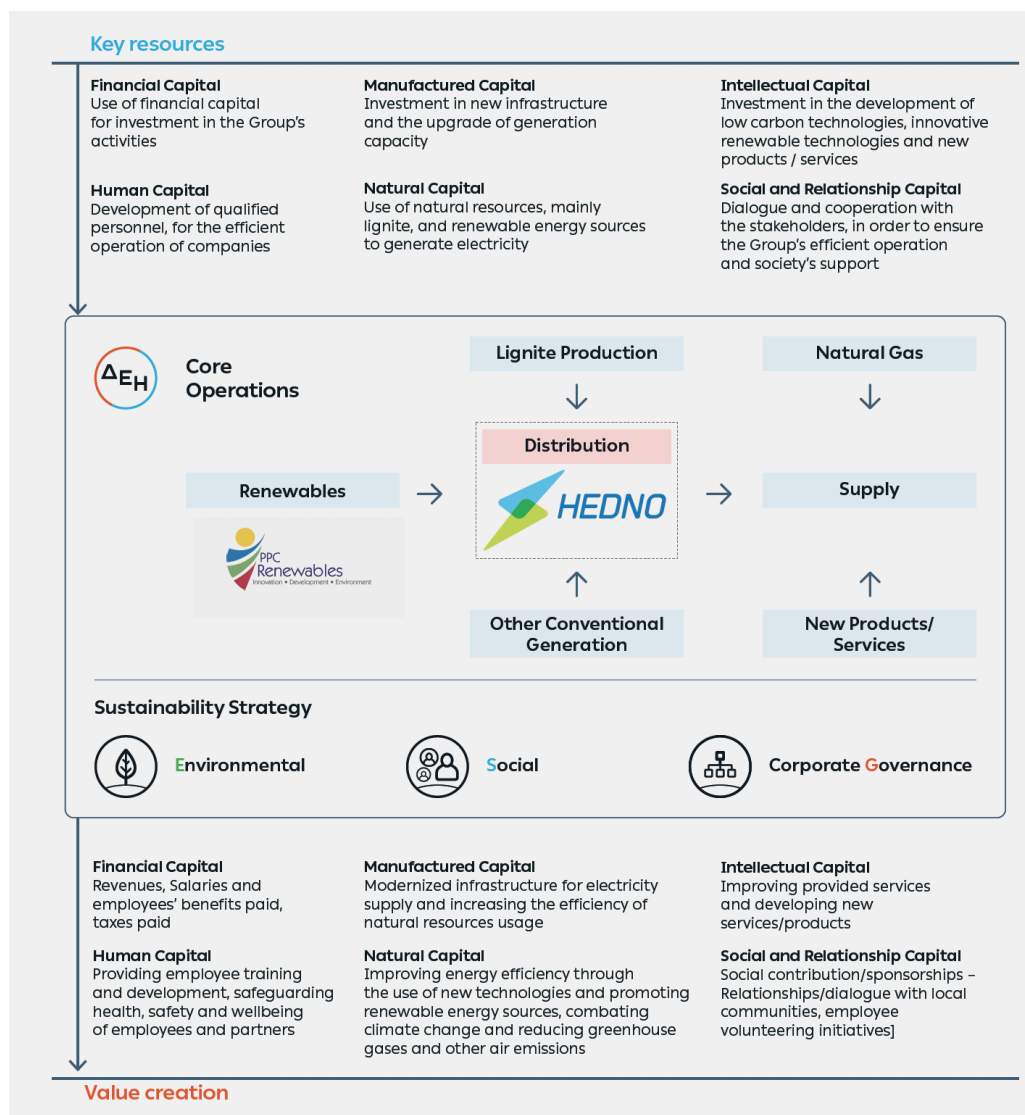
Key resources

Financial Capital
Use of financial capital for investment in the Group's activities

Human Capital
Development of qualified personnel, for the efficient operation of companies

Manufactured Capital
Investment in new infrastructure and the upgrade of generation capacity

Natural Capital
Use of natural resources, mainly lignite, and renewable energy sources to generate electricity

Intellectual Capital
Investment in the development of low carbon technologies, innovative renewable technologies and new products / services

Social and Relationship Capital
Dialogue and cooperation with the stakeholders, in order to ensure the Group's efficient operation and society's support

ΔΕΗ

Core Operations

Lignite Production

Natural Gas

Distribution

HEDNO

Renewables

PPC Renewables
Innovation • Development • Environment

Supply

Other Conventional Generation

New Products/ Services

Sustainability Strategy

Environmental

Social

Corporate Governance

Financial Capital
Revenues, Salaries and employees' benefits paid, taxes paid

Human Capital
Providing employee training and development, safeguarding health, safety and wellbeing of employees and partners

Manufactured Capital
Modernized infrastructure for electricity supply and increasing the efficiency of natural resources usage

Natural Capital
Improving energy efficiency through the use of new technologies and promoting renewable energy sources, combating climate change and reducing greenhouse gases and other air emissions

Intellectual Capital
Improving provided services and developing new services/products

Social and Relationship Capital
Social contribution/sponsorships – Relationships/dialogue with local communities, employee volunteering initiatives]

Value creation